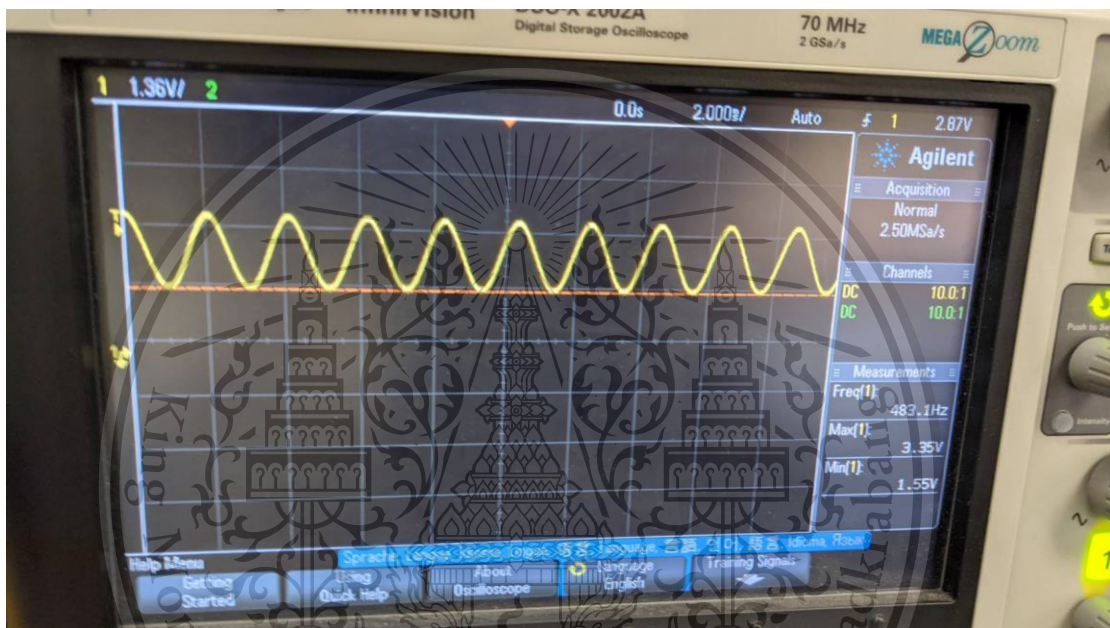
InfiniiVision DSO-X 2002A Digital Storage Oscilloscope
70 MHz 2 GSa/s
MEGA Zoom

1 1.36V/ 2
0.0s 2.000s/ Auto 1 2.87V
Agilent
Acquisition
Normal
2.50MSa/s
Channels
DC 10.0:1
DC 10.0:1
Measurements
Freq(1): 483.1Hz
Max(1): 3.35V
Min(1): 1.55V

Help Menu
Sprache Langue Idioma Lingua 语言 Language 言語 언어 語言 Idioma Язык
Getting Started
Using Quick Help
About Oscilloscope
Language English
Training Signals

King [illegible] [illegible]kuhabang